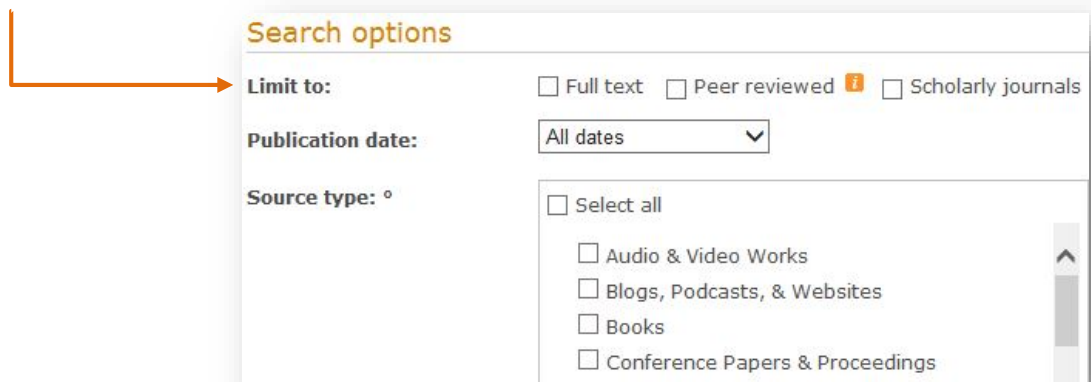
Search options

Limit to: Full text Peer reviewed i Scholarly journals

Publication date: All dates

Source type: °

Select all

Audio & Video Works

Blogs, Podcasts, & Websites

Books

Conference Papers & Proceedings